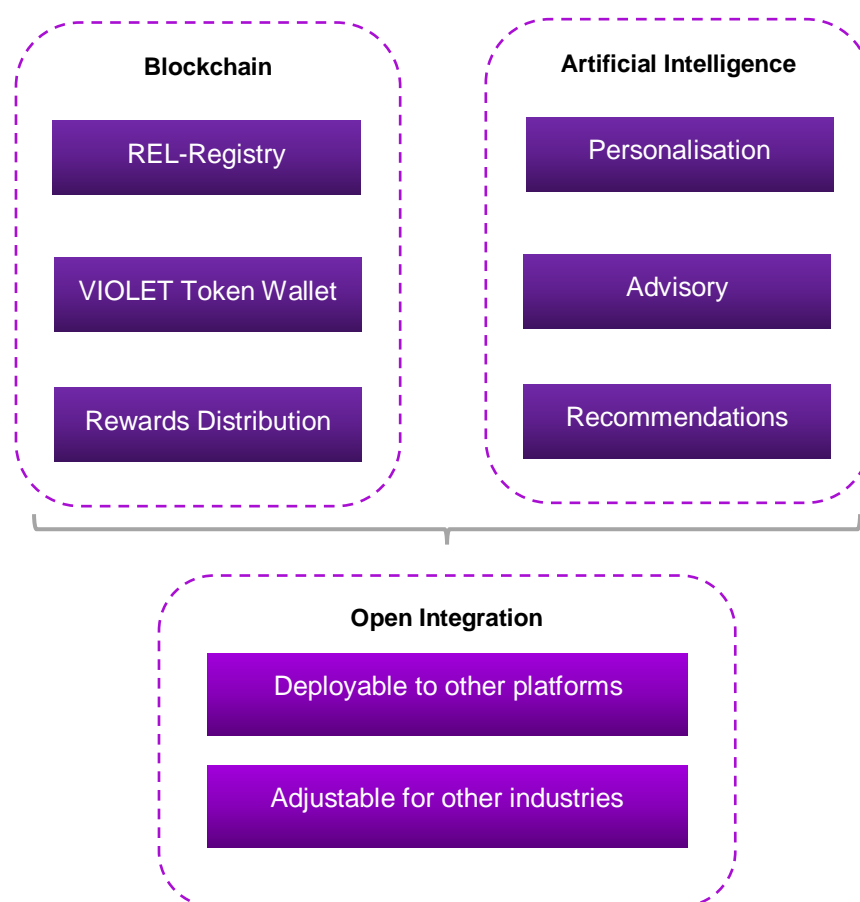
Blockchain

REL-Registry

VIOLET Token Wallet

Rewards Distribution

Artificial Intelligence

Personalisation

Advisory

Recommendations

Open Integration

Deployable to other platforms

Adjustable for other industries